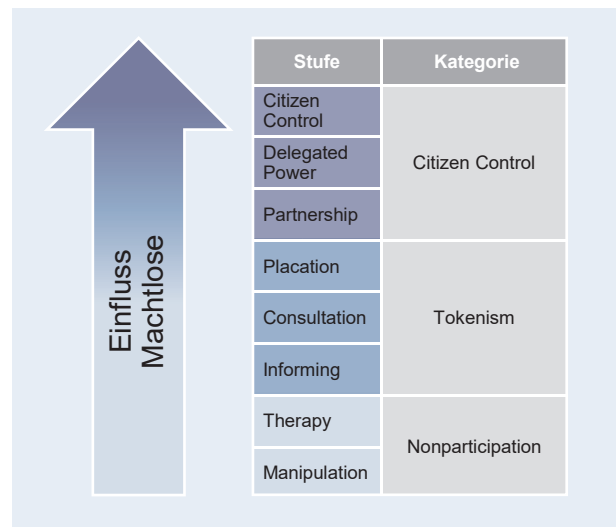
Einfluss
Machtlose

| Stufe | Kategorie |
|---|---|
| Citizen Control | Citizen Control |
| Delegated Power | |
| Partnership | |
| Placation | Tokenism |
| Consultation | |
| Informing | |
| Therapy | Nonparticipation |
| Manipulation | |